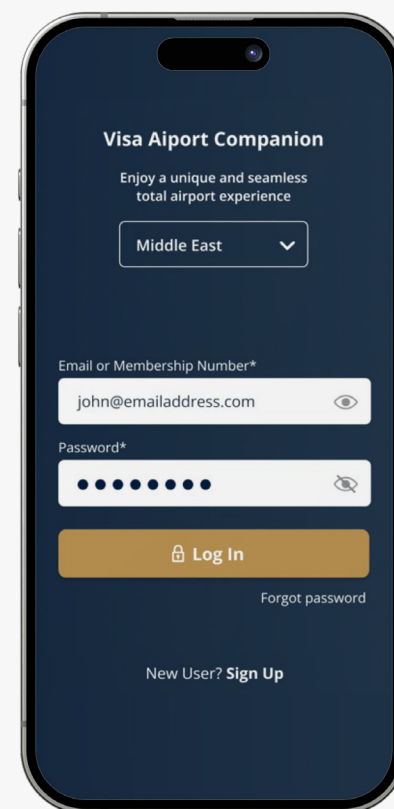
Visa Aiport Companion

Enjoy a unique and seamless total airport experience

Middle East

Email or Membership Number*

john@emailaddress.com

Password*

••••••••

Log In

Forgot password

New User? **Sign Up**